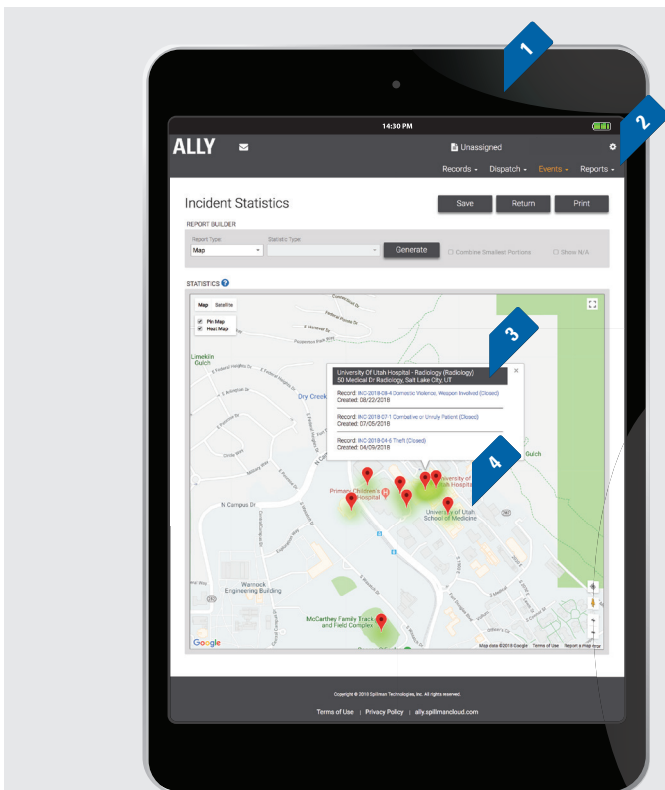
1

2

14:30 PM

ALLY

Unassigned

Records Dispatch Events Reports

Incident Statistics

Save Return Print

REPORT BUILDER

Report Type:
Map

Statistic Type:

Generate

Combine Smallest Portions

Show N/A

STATISTICS

Map Satellite

Pin Map
Heat Map

3

University Of Utah Hospital - Radiology (Radiology)
50 Medical Dr Radiology, Salt Lake City, UT

Record: INC-2018-08-4 Domestic Violence, Weapon Involved (Closed)
Created: 08/22/2018

Record: INC-2018-07-1 Combative or Unruly Patient (Closed)
Created: 07/05/2018

Record: INC-2018-04-5 Theft (Closed)
Created: 04/09/2018

4

Linekiln Gulch

Dry Creek

Gulch

Primary Children's Hospital

University of Utah Hospital

University of Utah School of Medicine

N Campus Dr

Warnock Engineering Building

McCarthey Family Track and Field Complex

Google

Map data ©2018 Google Terms of Use Report a map error

Copyright © 2018 Spillman Technologies, Inc. All rights reserved.

Terms of Use | Privacy Policy | ally.spillmancloud.com